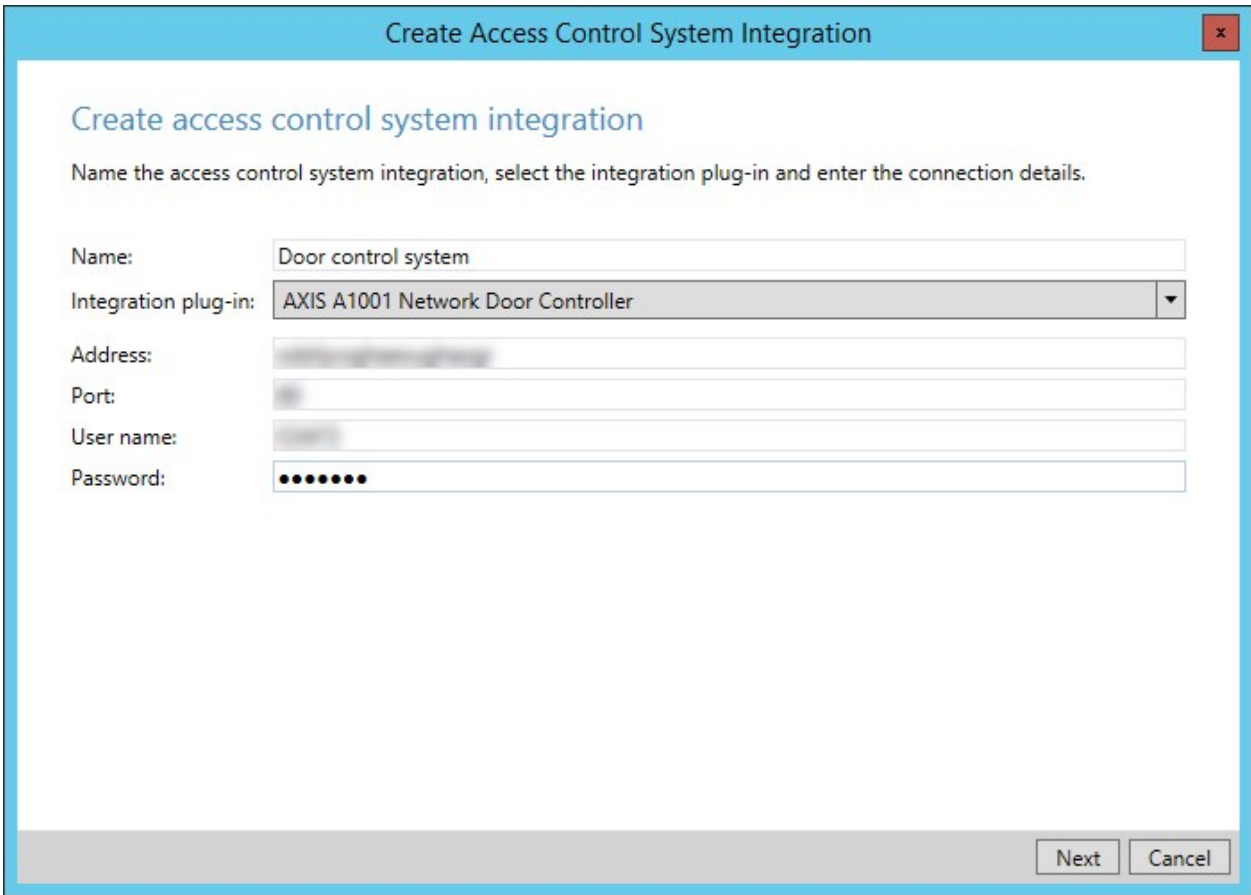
Create Access Control System Integration

x

Create access control system integration

Name the access control system integration, select the integration plug-in and enter the connection details.

Name: Door control system

Integration plug-in: AXIS A1001 Network Door Controller

Address: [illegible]

Port: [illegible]

User name: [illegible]

Password: ●●●●●●●

Next Cancel